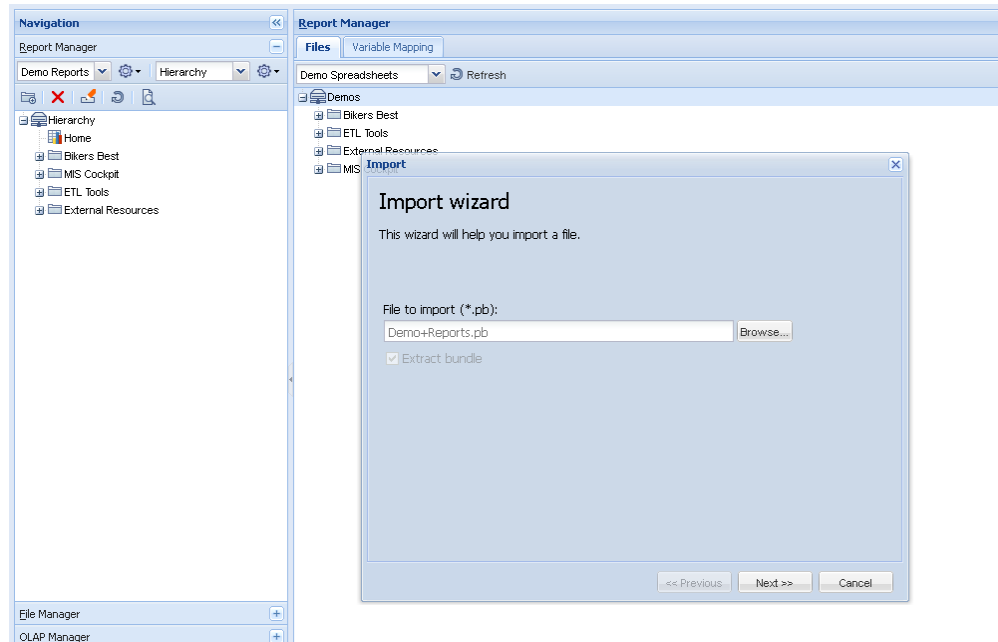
Navigation

Report Manager

Demo Reports

Hierarchy

Hierarchy
Home
Bikers Best
MIS Cockpit
ETL Tools
External Resources

File Manager

OLAP Manager

Report Manager

Files | Variable Mapping

Demo Spreadsheets
Refresh

Demos
Bikers Best
ETL Tools
External Resources
MIS Cockpit

Import

Import wizard

This wizard will help you import a file.

File to import (*.pb):

Demo+Reports.pb
Browse...

Extract bundle

<< Previous
Next >>
Cancel